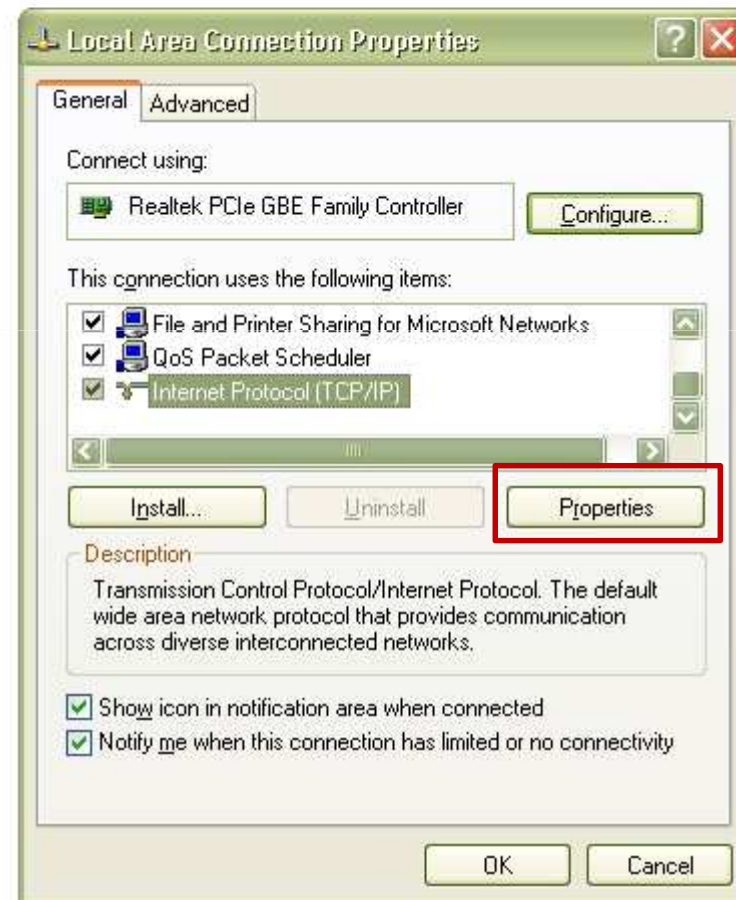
Local Area Connection Properties

?

General

Advanced

Connect using:

Realtek PCIe GBE Family Controller

Configure...

This connection uses the following items:

File and Printer Sharing for Microsoft Networks

QoS Packet Scheduler

Internet Protocol (TCP/IP)

Install...

Uninstall

Properties

Description

Transmission Control Protocol/Internet Protocol. The default wide area network protocol that provides communication across diverse interconnected networks.

Show icon in notification area when connected

Notify me when this connection has limited or no connectivity

OK

Cancel